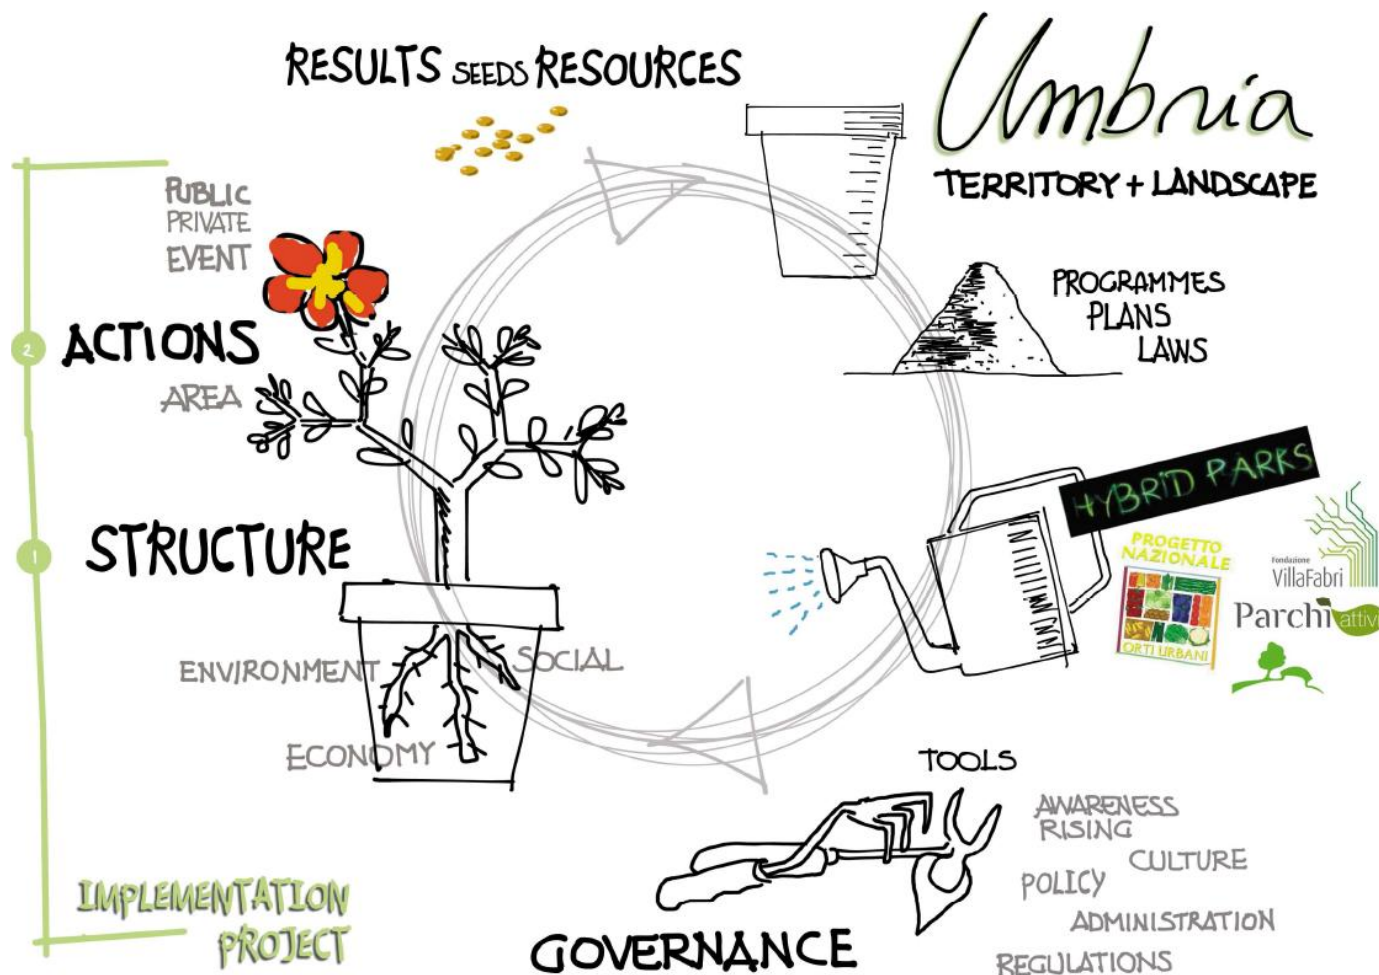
RESULTS SEEDS RESOURCES

Umbria

TERRITORY + LANDSCAPE

PUBLIC
PRIVATE
EVENT

2
ACTIONS

AREA

PROGRAMMES
PLANS
LAWS

HYBRID PARKS

1
STRUCTURE

PROGETTO NAZIONALE
ORTI URBANI

Fondazione
VillaFabri

Parchi attivi

ENVIRONMENT

SOCIAL

ECONOMY

TOOLS

AWARENESS RISING

CULTURE

POLICY

ADMINISTRATION

REGULATIONS

IMPLEMENTATION PROJECT

GOVERNANCE